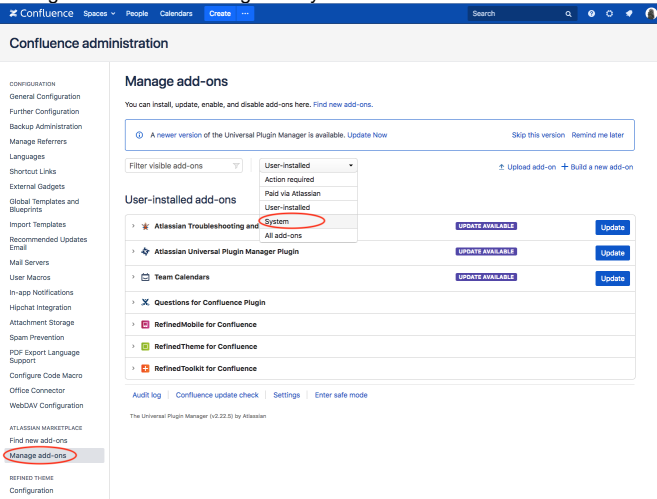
Confluence Spaces People Calendars Create ···

Search

Confluence administration

CONFIGURATION
General Configuration
Further Configuration
Backup Administration
Manage Referrers
Languages
Shortcut Links
External Gadgets
Global Templates and Blueprints
Import Templates
Recommended Updates Email
Mail Servers
User Macros
In-app Notifications
Hipchat Integration
Attachment Storage
Spam Prevention
PDF Export Language Support
Configure Code Macro
Office Connector
WebDAV Configuration

ATLASSIAN MARKETPLACE
Find new add-ons
Manage add-ons

REFINED THEME
Configuration

Manage add-ons

You can install, update, enable, and disable add-ons here. Find new add-ons.

A newer version of the Universal Plugin Manager is available. Update Now
Skip this version Remind me later

Filter visible add-ons
User-installed
Action required
Paid via Atlassian
User-installed
System
All add-ons

Upload add-on + Build a new add-on

User-installed add-ons

Atlassian Troubleshooting and UPDATE AVAILABLE Update
Atlassian Universal Plugin Manager Plugin UPDATE AVAILABLE Update
Team Calendars UPDATE AVAILABLE Update
Questions for Confluence Plugin
RefinedMobile for Confluence
RefinedTheme for Confluence
RefinedToolkit for Confluence

Audit log Confluence update check Settings Enter safe mode

The Universal Plugin Manager (v2.22.5) by Atlassian